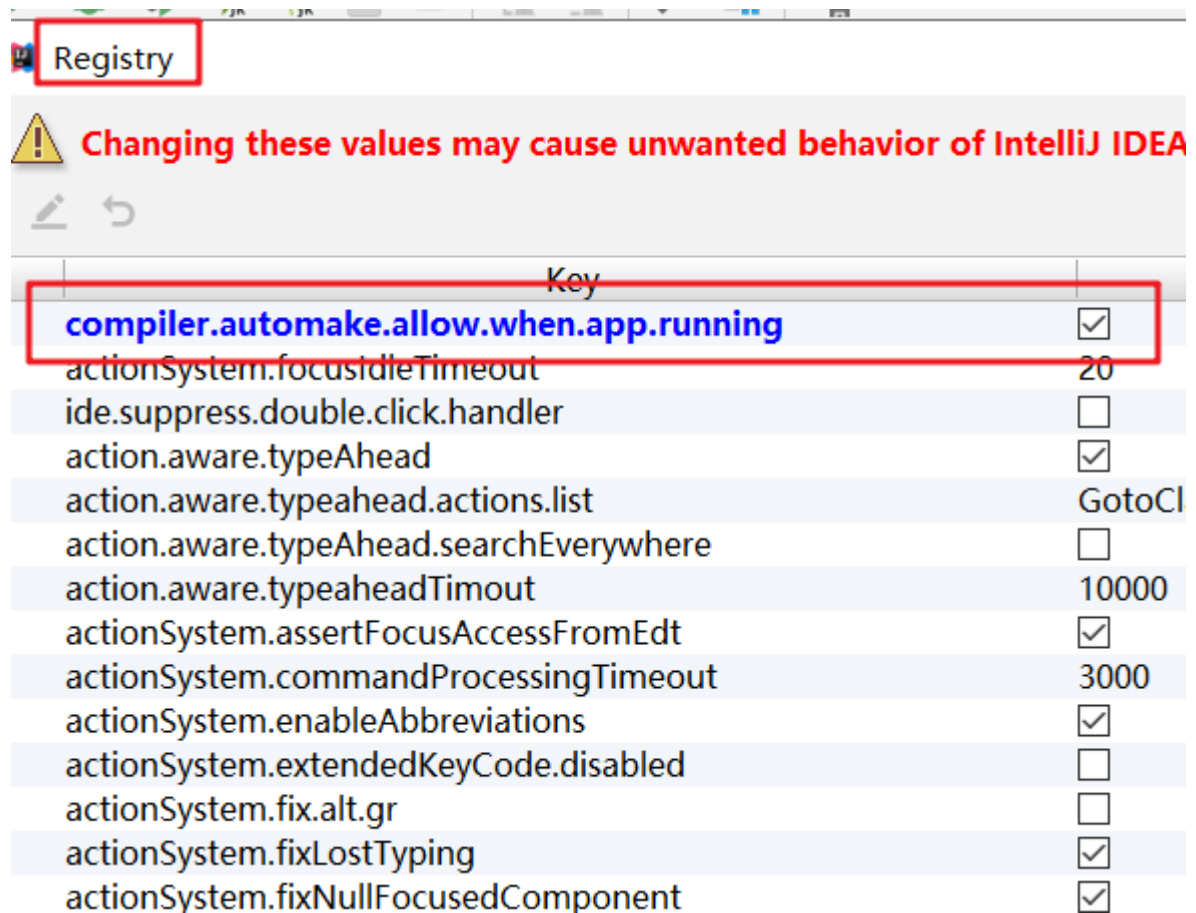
Registry

Changing these values may cause unwanted behavior of IntelliJ IDEA

| Key | |
|---|---|
| compiler.automake.allow.when.app.running | ☑ |
| actionSystem.focusIdleTimeout | 20 |
| ide.suppress.double.click.handler | ☐ |
| action.aware.typeAhead | ☑ |
| action.aware.typeahead.actions.list | GotoCl |
| action.aware.typeAhead.searchEverywhere | ☐ |
| action.aware.typeaheadTimout | 10000 |
| actionSystem.assertFocusAccessFromEdt | ☑ |
| actionSystem.commandProcessingTimeout | 3000 |
| actionSystem.enableAbbreviations | ☑ |
| actionSystem.extendedKeyCode.disabled | ☐ |
| actionSystem.fix.alt.gr | ☐ |
| actionSystem.fixLostTyping | ☑ |
| actionSystem.fixNullFocusedComponent | ☑ |